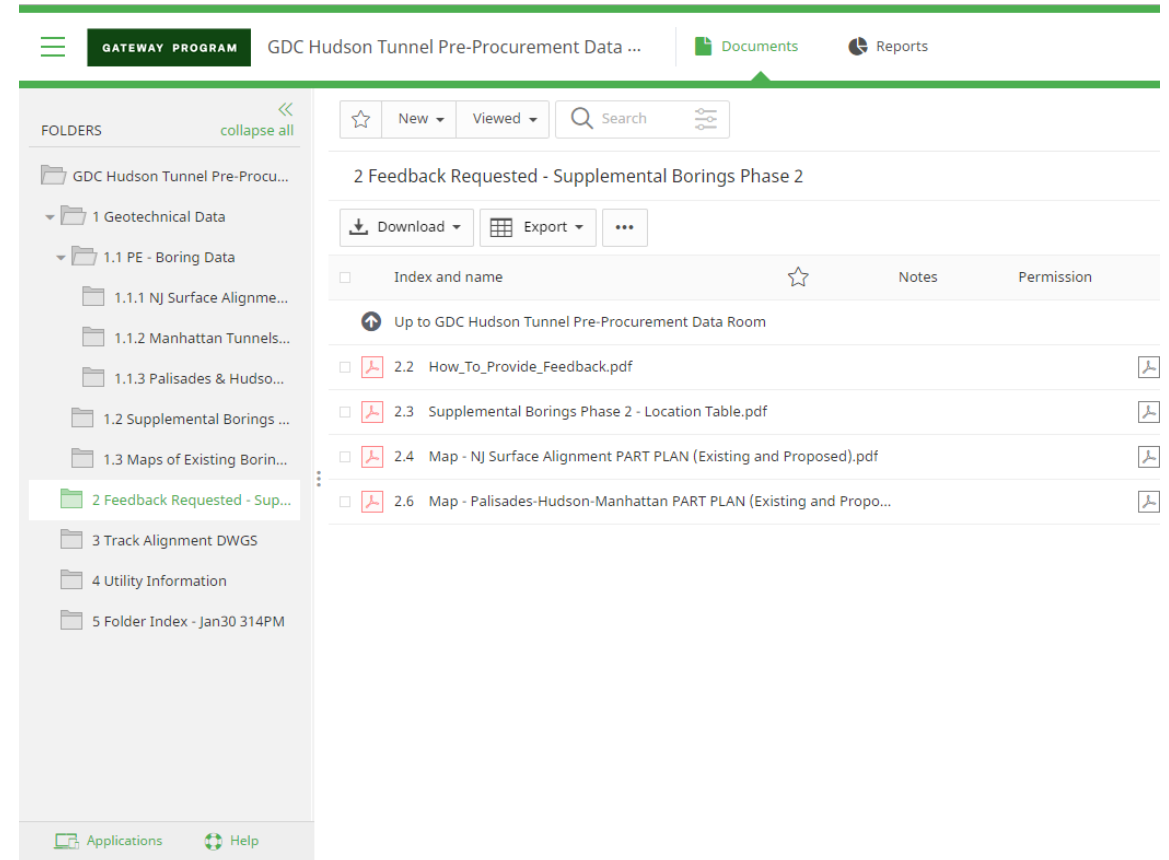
GATEWAY PROGRAM
GDC Hudson Tunnel Pre-Procurement Data ...
Documents
Reports

FOLDERS
collapse all

GDC Hudson Tunnel Pre-Procu...
1 Geotechnical Data
1.1 PE - Boring Data
1.1.1 NJ Surface Alignme...
1.1.2 Manhattan Tunnels...
1.1.3 Palisades & Hudso...
1.2 Supplemental Borings ...
1.3 Maps of Existing Borin...
2 Feedback Requested - Sup...
3 Track Alignment DWGS
4 Utility Information
5 Folder Index - Jan30 314PM

Applications
Help

New
Viewed
Search

2 Feedback Requested - Supplemental Borings Phase 2

Download
Export
•••

| | Index and name | | Notes | Permission |
|---|---|---|---|---|
| | Up to GDC Hudson Tunnel Pre-Procurement Data Room | | | |
| | 2.2 How_To_Provide_Feedback.pdf | | | |
| | 2.3 Supplemental Borings Phase 2 - Location Table.pdf | | | |
| | 2.4 Map - NJ Surface Alignment PART PLAN (Existing and Proposed).pdf | | | |
| | 2.6 Map - Palisades-Hudson-Manhattan PART PLAN (Existing and Propo... | | | |